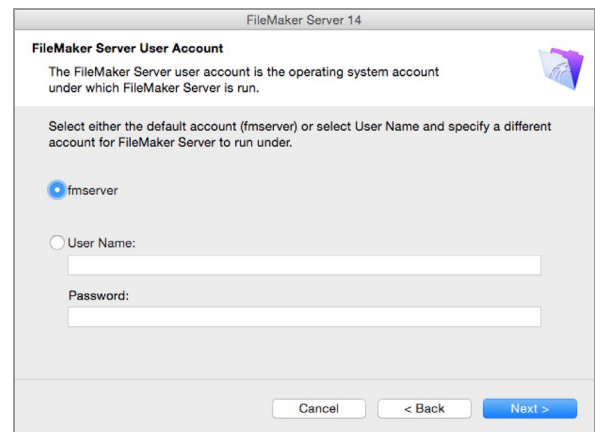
FileMaker Server 14

FileMaker Server User Account

The FileMaker Server user account is the operating system account under which FileMaker Server is run.

Select either the default account (fmserver) or select User Name and specify a different account for FileMaker Server to run under.

fmserver

User Name:

Password:

Cancel

< Back

Next >